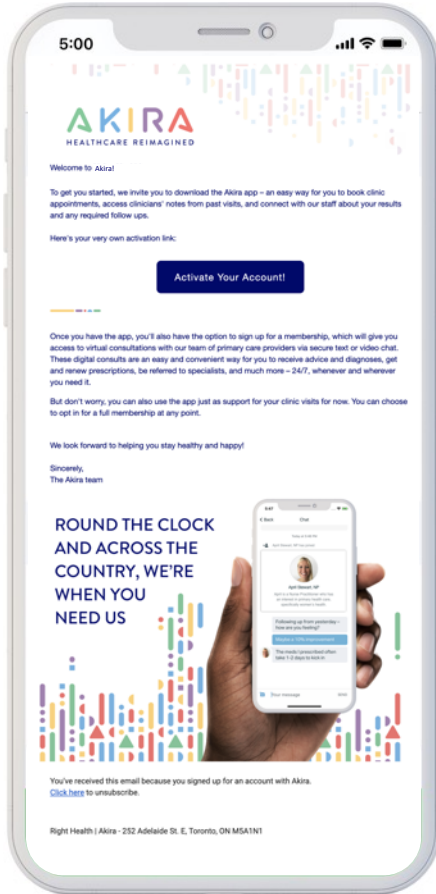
5:00

AKIRA
HEALTHCARE REIMAGINED

Welcome to Akira!

To get you started, we invite you to download the Akira app – an easy way for you to book clinic appointments, access clinicians' notes from past visits, and connect with our staff about your results and any required follow ups.

Here's your very own activation link:

Activate Your Account!

Once you have the app, you'll also have the option to sign up for a membership, which will give you access to virtual consultations with our team of primary care providers via secure text or video chat. These digital consults are an easy and convenient way for you to receive advice and diagnoses, get and renew prescriptions, be referred to specialists, and much more – 24/7, whenever and wherever you need it.

But don't worry, you can also use the app just as support for your clinic visits for now. You can choose to opt in for a full membership at any point.

We look forward to helping you stay healthy and happy!

Sincerely,
The Akira team

ROUND THE CLOCK AND ACROSS THE COUNTRY, WE'RE WHEN YOU NEED US

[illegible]

You've received this email because you signed up for an account with Akira.
Click here to unsubscribe.

Right Health | Akira - 252 Adelaide St. E, Toronto, ON M5A1N1